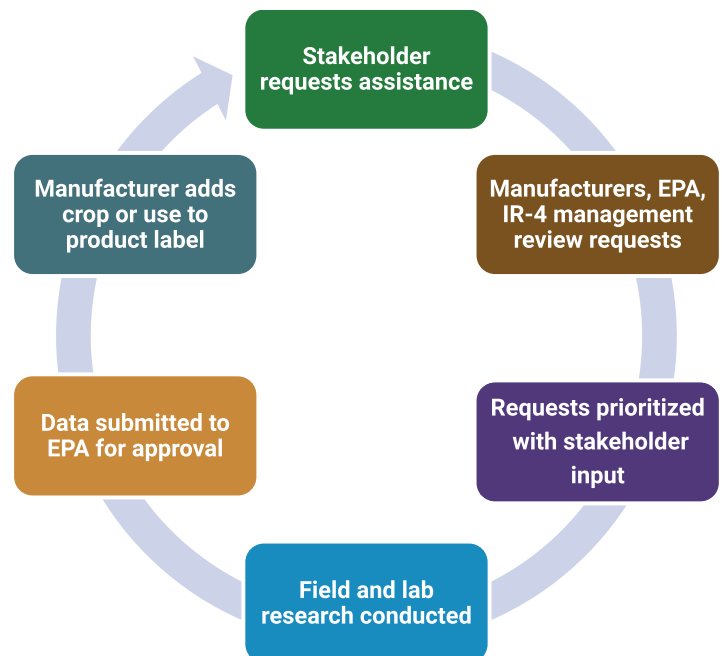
Stakeholder requests assistance

Manufacturers, EPA, IR-4 management review requests

Requests prioritized with stakeholder input

Field and lab research conducted

Data submitted to EPA for approval

Manufacturer adds crop or use to product label